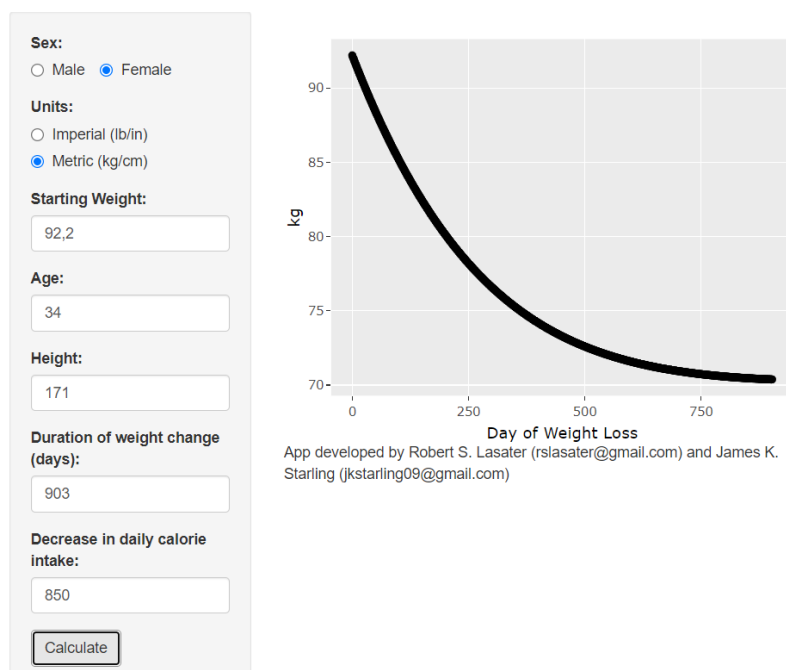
Sex:
Male Female

Units:
Imperial (lb/in)
Metric (kg/cm)

Starting Weight:
92,2

Age:
34

Height:
171

Duration of weight change (days):
903

Decrease in daily calorie intake:
850

Calculate

90
85
80
75
70
kg
0
250
500
750
Day of Weight Loss

App developed by Robert S. Lasater (rslasater@gmail.com) and James K. Starling (jkstarling09@gmail.com)